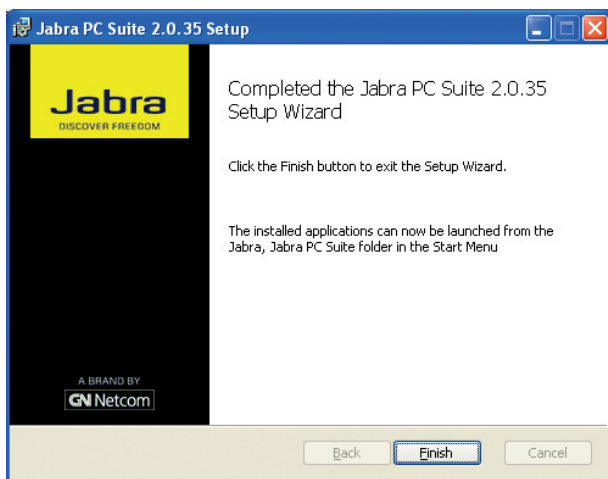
Jabra PC Suite 2.0.35 Setup

Jabra
DISCOVER FREEDOM

Completed the Jabra PC Suite 2.0.35 Setup Wizard

Click the Finish button to exit the Setup Wizard.

The installed applications can now be launched from the Jabra, Jabra PC Suite folder in the Start Menu

A BRAND BY
GN Netcom

Back

Finish

Cancel